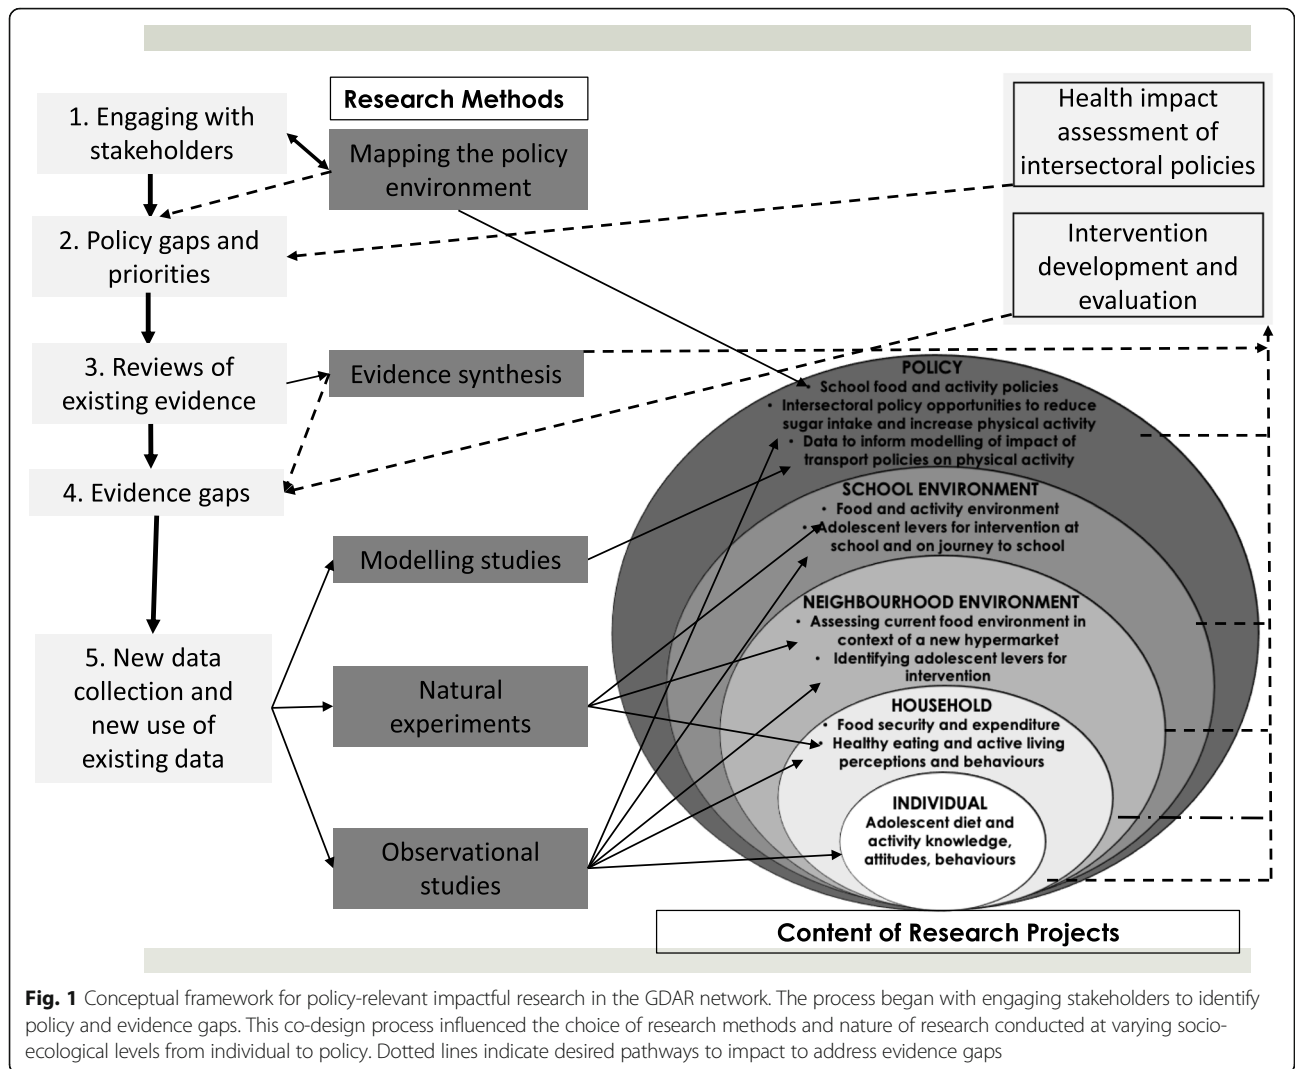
1. Engaging with stakeholders

2. Policy gaps and priorities

3. Reviews of existing evidence

4. Evidence gaps

5. New data collection and new use of existing data

Research Methods

Mapping the policy environment

Evidence synthesis

Modelling studies

Natural experiments

Observational studies

Health impact assessment of intersectoral policies

Intervention development and evaluation

POLICY
• School food and activity policies
• Intersectoral policy opportunities to reduce sugar intake and increase physical activity
• Data to inform modelling of impact of transport policies on physical activity

SCHOOL ENVIRONMENT
• Food and activity environment
• Adolescent levers for intervention at school and on journey to school

NEIGHBOURHOOD ENVIRONMENT
• Assessing current food environment in context of a new hypermarket
• Identifying adolescent levers for intervention

HOUSEHOLD
• Food security and expenditure
• Healthy eating and active living perceptions and behaviours

INDIVIDUAL
Adolescent diet and activity knowledge, attitudes, behaviours

Content of Research Projects

**Fig. 1** Conceptual framework for policy-relevant impactful research in the GDAR network. The process began with engaging stakeholders to identify policy and evidence gaps. This co-design process influenced the choice of research methods and nature of research conducted at varying socio-ecological levels from individual to policy. Dotted lines indicate desired pathways to impact to address evidence gaps